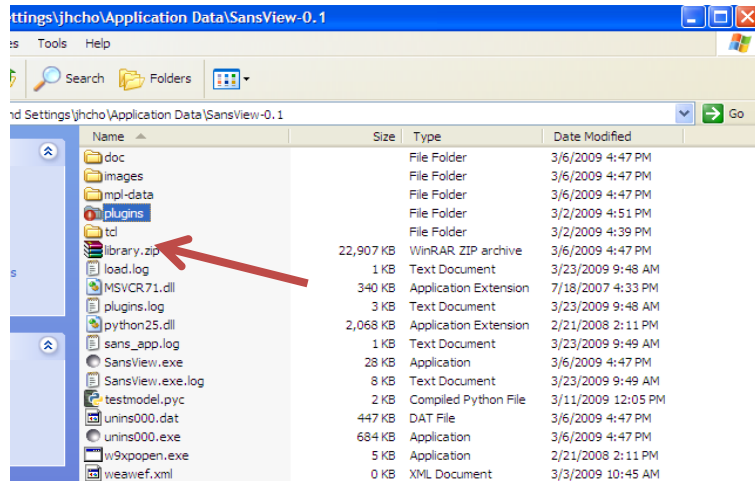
ettings\jhcho\Application Data\SansView-0.1

es Tools Help

Search Folders

nd Settings\jhcho\Application Data\SansView-0.1

Go

| Name | Size | Type | Date Modified |
|---|---|---|---|
| doc | | File Folder | 3/6/2009 4:47 PM |
| images | | File Folder | 3/6/2009 4:47 PM |
| mpl-data | | File Folder | 3/6/2009 4:47 PM |
| plugins | | File Folder | 3/2/2009 4:51 PM |
| tcl | | File Folder | 3/2/2009 4:39 PM |
| library.zip | 22,907 KB | WinRAR ZIP archive | 3/6/2009 4:47 PM |
| load.log | 1 KB | Text Document | 3/23/2009 9:48 AM |
| MSVCR71.dll | 340 KB | Application Extension | 7/18/2007 4:33 PM |
| plugins.log | 3 KB | Text Document | 3/23/2009 9:48 AM |
| python25.dll | 2,068 KB | Application Extension | 2/21/2008 2:11 PM |
| sans_app.log | 1 KB | Text Document | 3/23/2009 9:49 AM |
| SansView.exe | 28 KB | Application | 3/6/2009 4:47 PM |
| SansView.exe.log | 8 KB | Text Document | 3/23/2009 9:49 AM |
| testmodel.pyc | 2 KB | Compiled Python File | 3/11/2009 12:05 PM |
| unins000.dat | 447 KB | DAT File | 3/6/2009 4:47 PM |
| unins000.exe | 684 KB | Application | 3/6/2009 4:47 PM |
| w9xpopen.exe | 5 KB | Application | 2/21/2008 2:11 PM |
| weawef.xml | 0 KB | XML Document | 3/3/2009 11:45 PM |